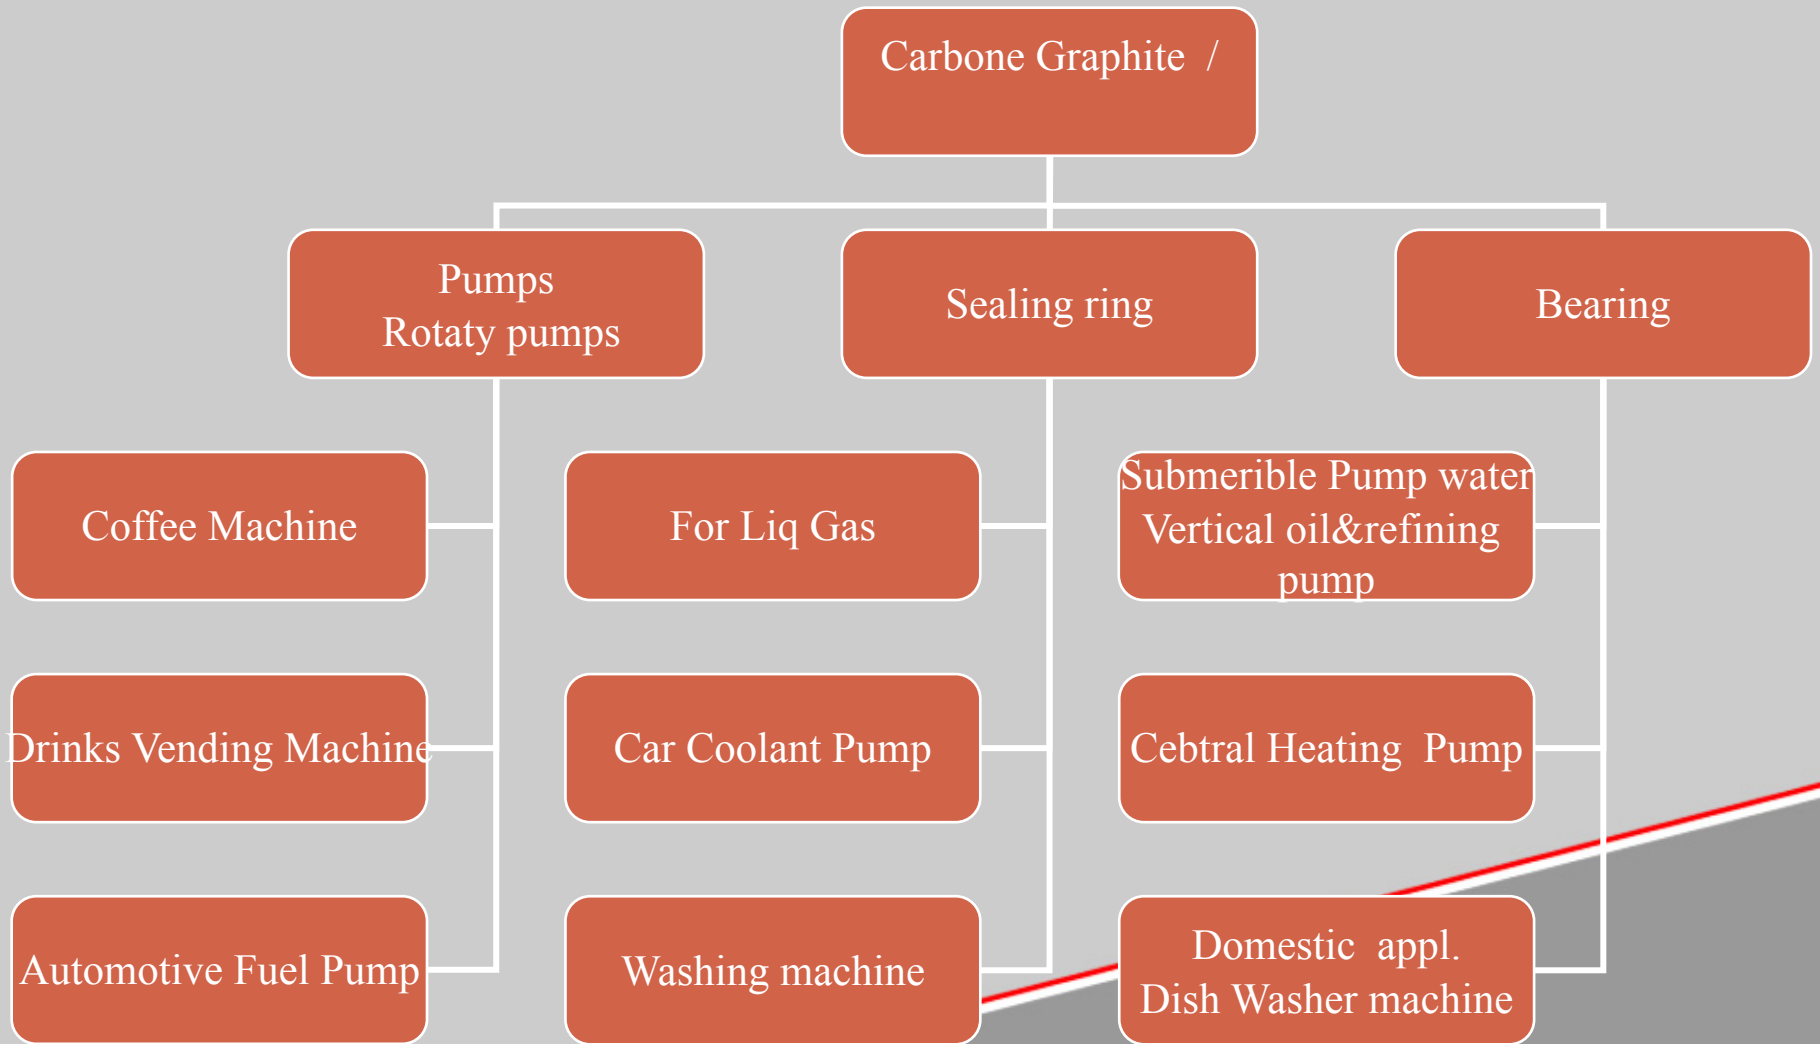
Carbone Graphite /

Pumps
Rotaty pumps

Sealing ring

Bearing

Coffee Machine

Drinks Vending Machine

Automotive Fuel Pump

For Liq Gas

Car Coolant Pump

Washing machine

Submerible Pump water
Vertical oil&refining pump

Cebtral Heating Pump

Domestic appl.
Dish Washer machine